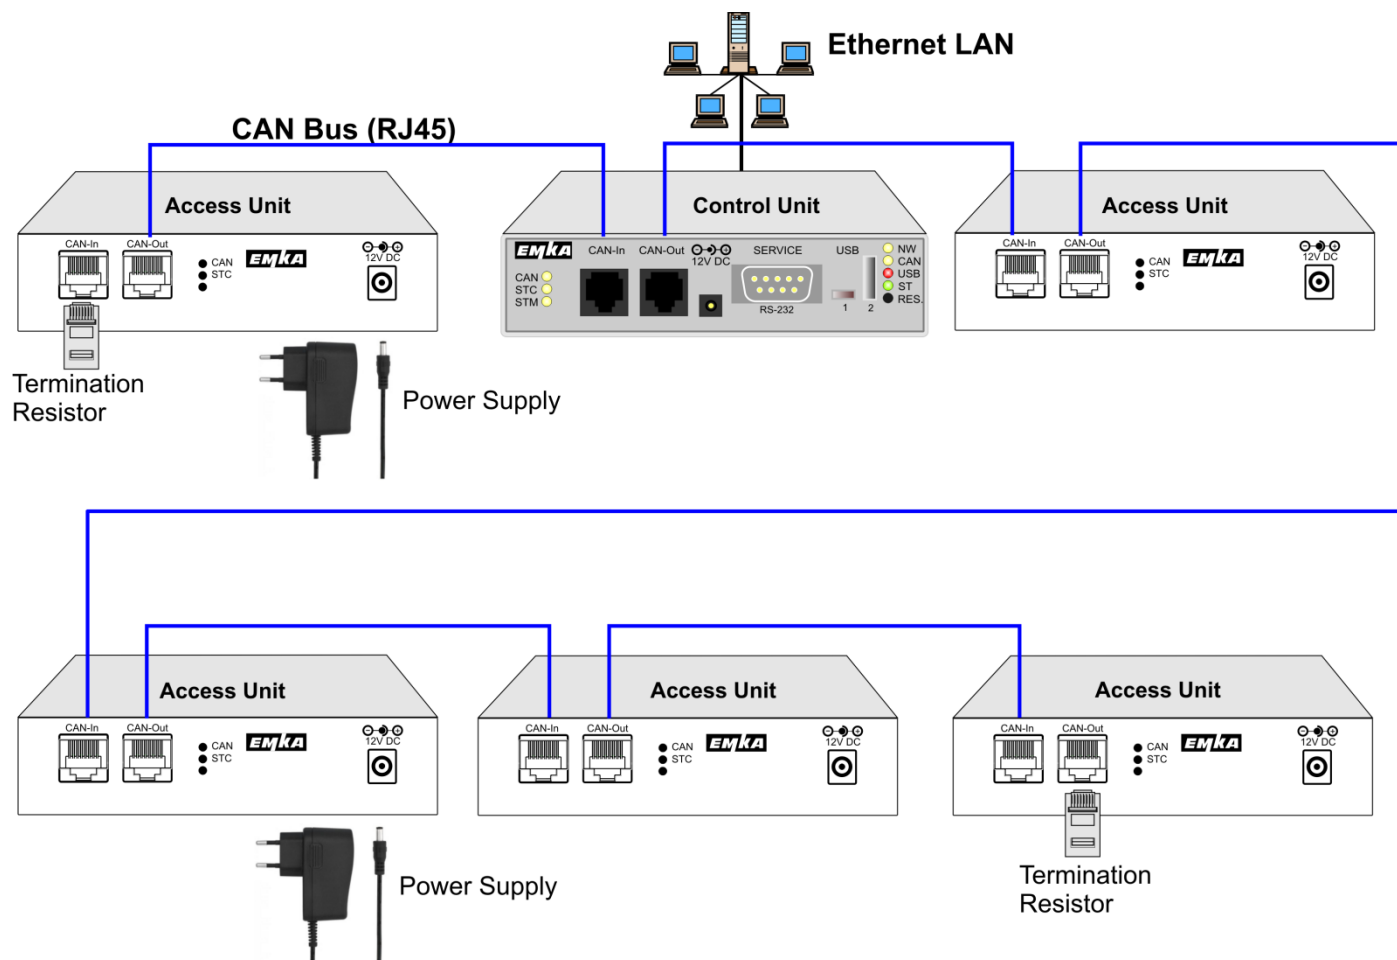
Ethernet LAN

CAN Bus (RJ45)

Access Unit
CAN-In CAN-Out
CAN
STC
EMKA
12V DC

Termination Resistor

Power Supply

Control Unit
EMKA
CAN-In CAN-Out
12V DC
SERVICE
USB
CAN
STC
STM
RS-232
1 2
NW
CAN
USB
ST
RES.

Access Unit
CAN-In CAN-Out
CAN
STC
EMKA
12V DC

Access Unit
CAN-In CAN-Out
CAN
STC
EMKA
12V DC

Power Supply

Access Unit
CAN-In CAN-Out
CAN
STC
EMKA
12V DC

Access Unit
CAN-In CAN-Out
CAN
STC
EMKA
12V DC

Termination Resistor